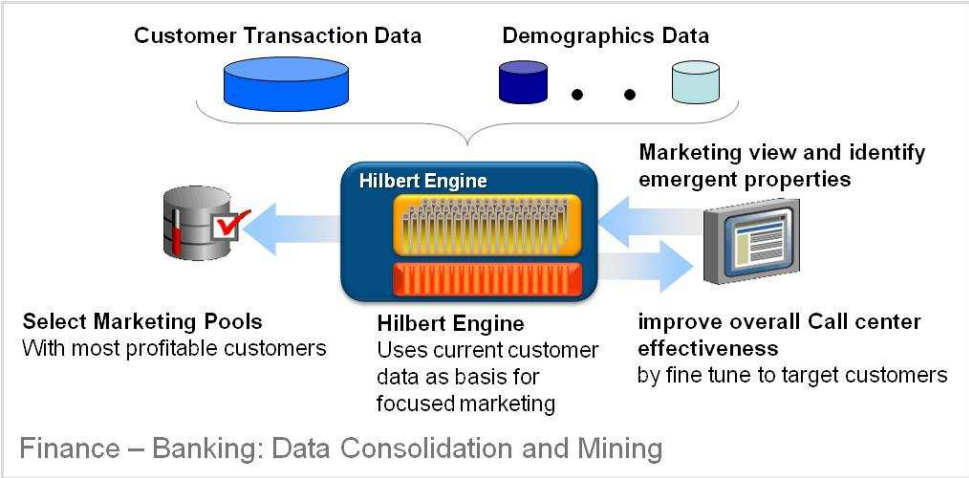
Customer Transaction Data

Demographics Data

Hilbert Engine

Marketing view and identify emergent properties

Select Marketing Pools
With most profitable customers

Hilbert Engine
Uses current customer data as basis for focused marketing

improve overall Call center effectiveness
by fine tune to target customers

Finance – Banking: Data Consolidation and Mining